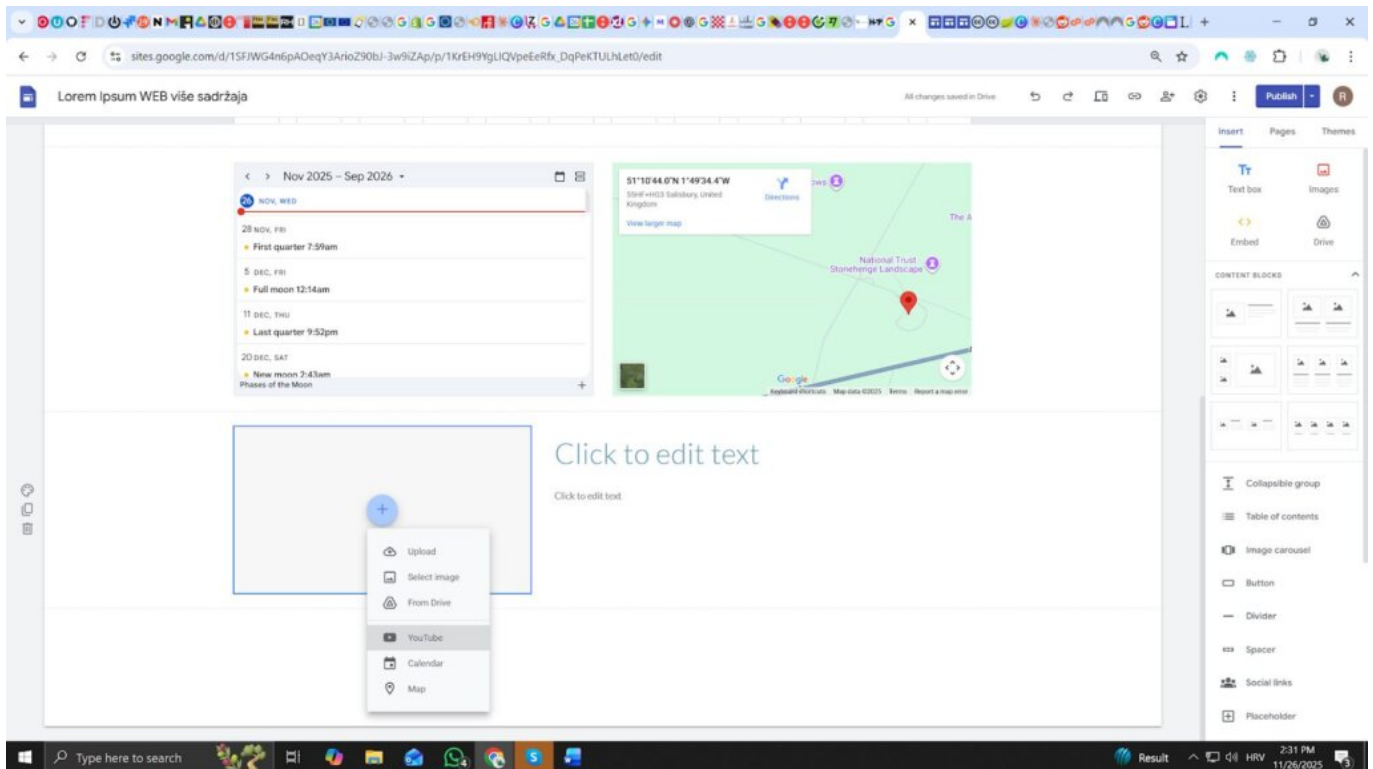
sites.google.com/d/1SFJWG4n6pAOeqY3ArioZ90bJ-3w9iZAp/p/1KrEH9YgLIQVpeEeRfx_DqPeKTULhLet0/edit

Lorem Ipsum WEB više sadržaja

All changes saved in Drive

Publish

R

Insert Pages Themes

Text box Images

Embed Drive

CONTENT BLOCKS

Nov 2025 – Sep 2026

26 NOV, WED

28 NOV, FRI
First quarter 7:59am

5 DEC, FRI
Full moon 12:14am

11 DEC, THU
Last quarter 9:52pm

20 DEC, SAT
New moon 2:43am

Phases of the Moon

51°10'44.0"N 1°49'34.4"W
55HF+HG3 Salisbury, United Kingdom
View larger map
Directions

The A

National Trust Stonehenge Landscape

Google
Keyboard shortcuts Map data ©2025 Terms Report a map error

Click to edit text

Click to edit text

Upload
Select image
From Drive
YouTube
Calendar
Map

Collapsible group
Table of contents
Image carousel
Button
Divider
Spacer
Social links
Placeholder

Type here to search

Result HRV 2:31 PM 11/26/2025 3